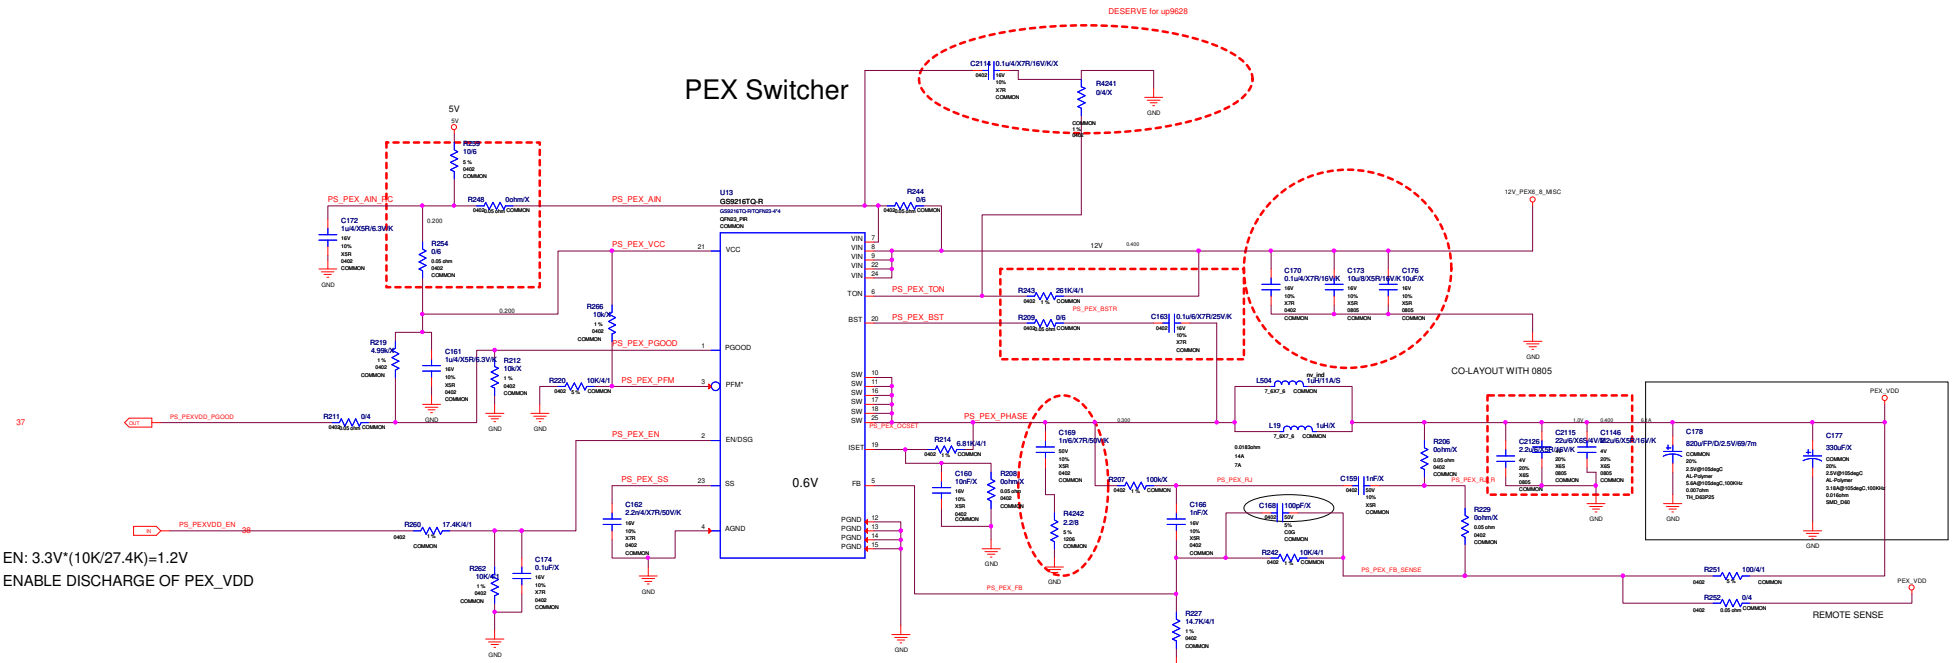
DESERVE for up9628

PEX Switcher

C2114 0.1u/4/X7R/16V/K/X
0402 16V 10% X7R COMMON

R4241 0/4/X
COMMON 1%

GND

5V
5V

R239 10/6
5% 0402 COMMON

PS_PEX_AIN_RC
R248 0ohm/X
0402 0.05 ohm COMMON

C172 1u/4/X5R/6.3V/K
16V 10% X5R 0402 COMMON
GND

0.200

R254 0/6
0.05 ohm 0402 COMMON

PS_PEX_AIN

U13 GS9216TQ-R
GS9216TQ-R/TQFN23-4*4
QFN23_PIR
COMMON

R244 0/6
0402 0.05 ohm COMMON

12V_PEX6_8_MISC

PS_PEX_VCC
21 VCC

VIN 7
VIN 8
VIN 9
VIN 22
VIN 24

12V 0.400

C170 0.1u/4/X7R/16V/K
16V 10% X7R 0402 COMMON
C173 10u/8/X5R/16V/K
16V 10% X5R 0805 COMMON
C176 10uF/X
16V 10% X5R 0805 COMMON

GND

CO-LAYOUT WITH 0805

0.200

R266 10k/X
1% 0402 COMMON

TON 6 PS_PEX_TON
R243 261K/4/1
0402 1% COMMON
PS_PEX_BSTR
BST 20 PS_PEX_BST
R209 0/6
0402 0.05 ohm COMMON
C163 0.1u/6/X7R/25V/K
0402 16V 10% X7R COMMON

R219 4.99k/X
1% 0402 COMMON

C161 1u/4/X5R/6.3V/K
16V 10% X5R 0402 COMMON

R212 10k/X
1% 0402 COMMON

PS_PEX_PGOOD
1 PGOOD

R220 10K/4/1
0402 1% COMMON
PS_PEX_PFM
3 PFM*

GND GND GND

SW 10
SW 11
SW 16
SW 17
SW 18
SW 25

L504 nv_ind 1uH/11A/S
7_6X7_6 COMMON
L19 1uH/X
7_6X7_6 COMMON
0.0183ohm 14A 7A

37
OUT PS_PEXVDD_PGOOD
R211 0/4
0402 0.05 ohm COMMON

PS_PEX_PHASE
PS_PEX_OCSET
0.200

PS_PEX_EN
2 EN/DSG

ISET 19
R214 6.81K/4/1
0402 1% COMMON

C169 1n/6/X7R/50V/K
50V 10% X5R 0402 COMMON

R206 0ohm/X
0.05 ohm 0402 COMMON

C2126 2.2u/6/X5R/16V/K
4V 20% X6S 0805 COMMON
C2115 22u/6/X6S/4V/M
20% X6S 0805 COMMON
C1146 22u/6/X5R/16V/K
4V 20% X6S 0805 COMMON

1.2V 0.400 6.0A

C178 820u/FP/D/2.5V/69/7m
COMMON 20% 2.5V@105degC AL-Polymer 5.6A@105degC,100KHz 0.007ohm TH_D63P25

C177 330uF/X
COMMON 20% 2.5V@105degC AL-Polymer 3.18A@105degC,100KHz 0.016ohm SMD_D60

PEX_VDD

C160 10nF/X
16V 10% X5R 0402 COMMON

R208 0ohm/X
0.05 ohm 0402 COMMON

0.6V

FB 5

R207 100k/X
0402 1% COMMON

C159 1nF/X
0402 50V 10% X5R COMMON

PS_PEX_RJ
PS_PEX_R_R

PS_PEX_SS
23 SS

C162 2.2n/4/X7R/50V/K
16V 10% X7R 0402 COMMON

4 AGND

PGND 12
PGND 13
PGND 14
PGND 15

R4242 2.2/8
5% 1206 COMMON

C166 1nF/X
16V 10% X5R 0402 COMMON

C168 100pF/X
0402 50V 5% C0G COMMON

R229 0ohm/X
0.05 ohm 0402 COMMON

R242 10K/4/1
0402 1% COMMON

PS_PEX_FB_SENSE

IN PS_PEXVDD_EN 38

R260 17.4K/4/1
0402 1% COMMON

EN: 3.3V*(10K/27.4K)=1.2V
ENABLE DISCHARGE OF PEX_VDD

R262 10K/4/1
1% 0402 COMMON

C174 0.1uF/X
16V 10% X7R 0402 COMMON

GND GND GND GND GND GND

PS_PEX_FB

R227 14.7K/4/1
1% 0402 COMMON

R251 100/4/1
0402 1% COMMON
R252 0/4
0402 0.05 ohm COMMON

PEX_VDD

REMOTE SENSE